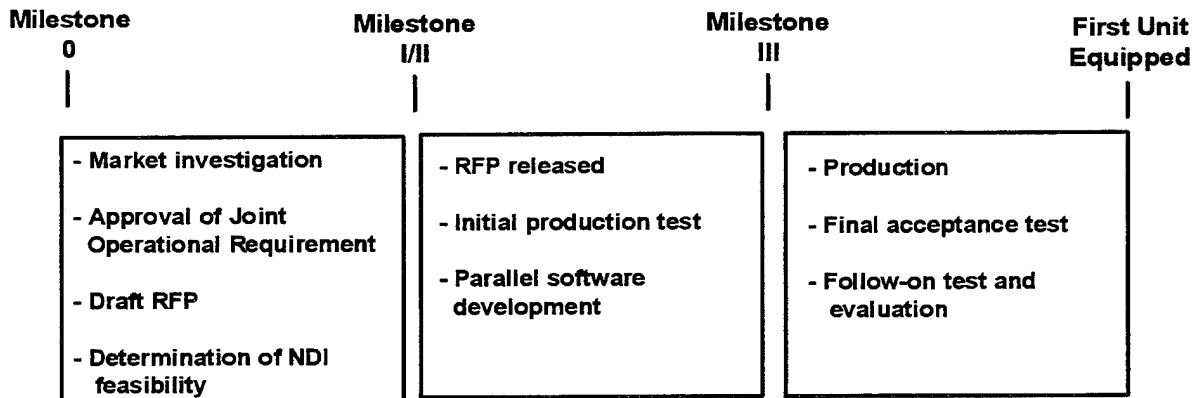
Milestone 0

Milestone I/II

Milestone III

First Unit Equipped

- Market investigation

- Approval of Joint Operational Requirement

- Draft RFP

- Determination of NDI feasibility

- RFP released

- Initial production test

- Parallel software development

- Production

- Final acceptance test

- Follow-on test and evaluation